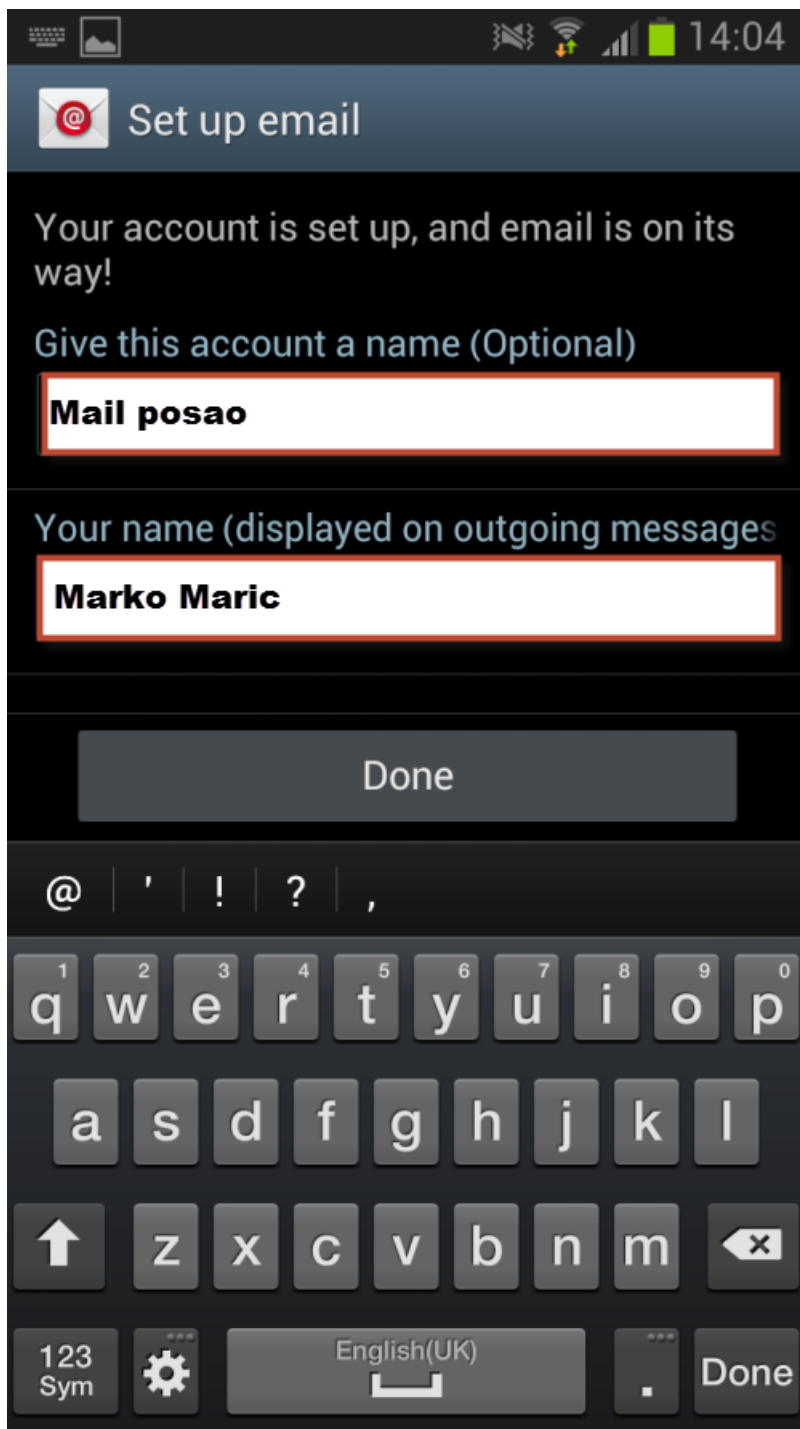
14:04

Set up email

Your account is set up, and email is on its way!

Give this account a name (Optional)

Mail posao

Your name (displayed on outgoing messages

Marko Maric

Done

@ ' ! ? ,

1 q 2 w 3 e 4 r 5 t 6 y 7 u 8 i 9 o 0 p

a s d f g h j k l

z x c v b n m

123 Sym

English(UK)

.

Done